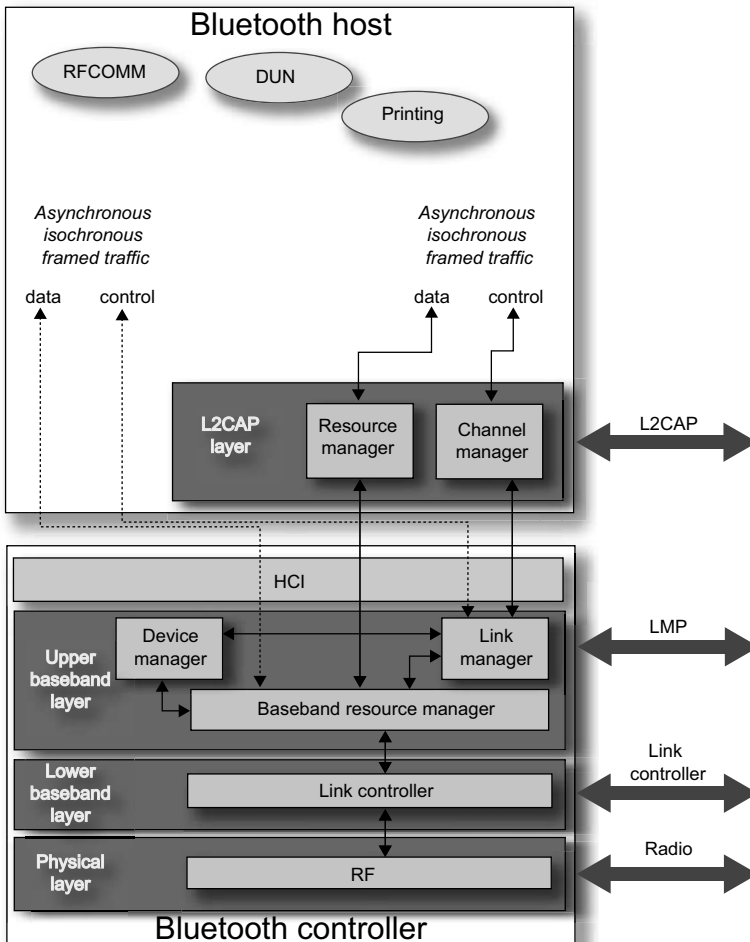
Bluetooth host

RFCOMM

DUN

Printing

Asynchronous isochronous framed traffic

data control

Asynchronous isochronous framed traffic

data control

L2CAP layer

Resource manager

Channel manager

L2CAP

HCI

Upper baseband layer

Device manager

Link manager

LMP

Baseband resource manager

Lower baseband layer

Link controller

Link controller

Physical layer

RF

Radio

Bluetooth controller